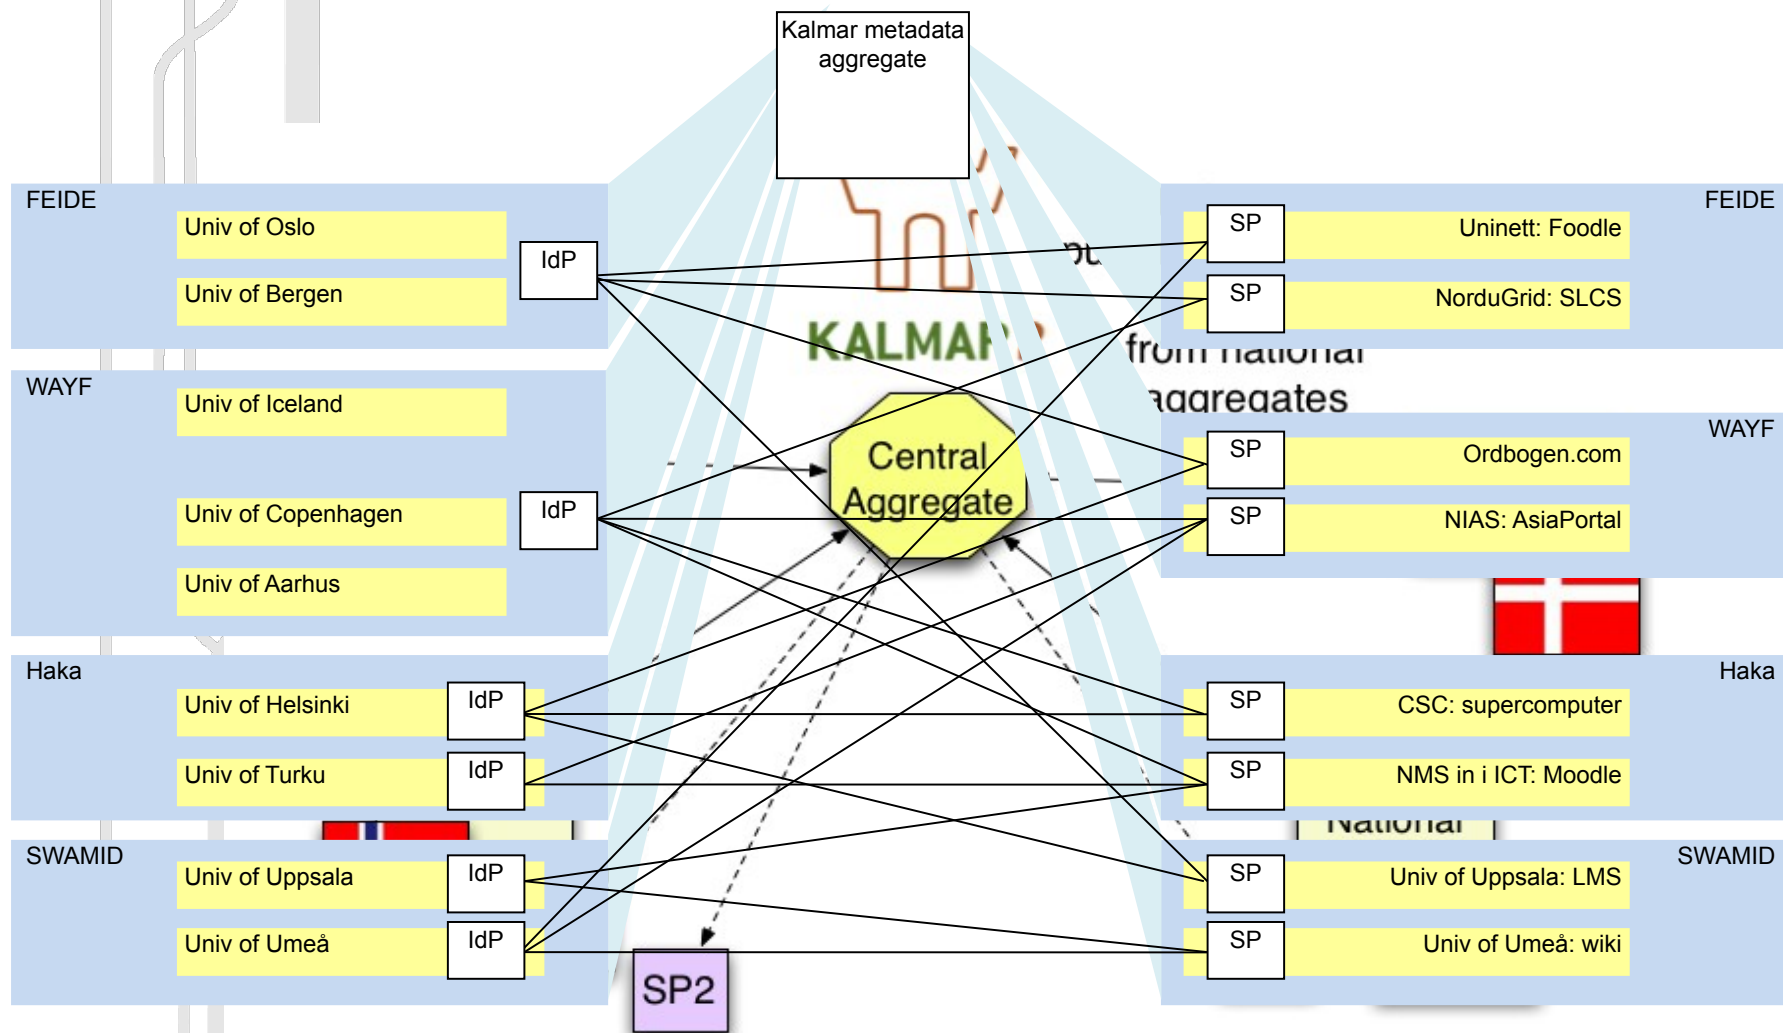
Kalmar metadata aggregate

FEIDE
Univ of Oslo
Univ of Bergen
IdP

WAYF
Univ of Iceland
Univ of Copenhagen
Univ of Aarhus
IdP

Haka
Univ of Helsinki
IdP
Univ of Turku
IdP

SWAMID
Univ of Uppsala
IdP
Univ of Umeå
IdP

KALMAR
from national aggregates
Central Aggregate
SP2
National

FEIDE
SP
Uninett: Foodle
SP
NorduGrid: SLCS

WAYF
SP
Ordbogen.com
SP
NIAS: AsiaPortal

Haka
SP
CSC: supercomputer
SP
NMS in i ICT: Moodle

SWAMID
SP
Univ of Uppsala: LMS
SP
Univ of Umeå: wiki